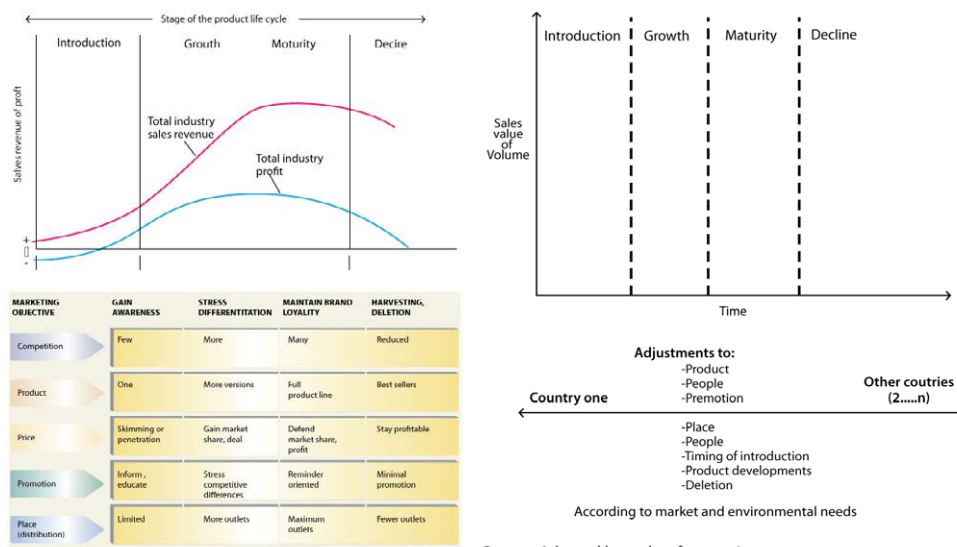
Stage of the product life cycle

Introduction | Grouth | Moturity | Decire

Salves revenue of profit

Total industry sales revenue

Total industry profit

+
0
-

| MARKETING OBJECTIVE | GAIN AWARENESS | STRESS DIFFERENTITATION | MAINTAIN BRAND LOYALITY | HARVESTING, DELETION |
|---|---|---|---|---|
| Competition | Few | More | Many | Reduced |
| Product | One | More versions | Full product line | Best sellers |
| Price | Skimming or penetration | Gain market share, deal | Defend market share, profit | Stay profitable |
| Promotion | Inform , educate | Stress competitive differences | Reminder oriented | Minimal promotion |
| Place (distribution) | Limited | More outlets | Maximum outlets | Fewer outlets |

Introduction | Growth | Maturity | Decline

Sales value of Volume

Time

Adjustments to:
-Product
-People
-Premotion

Country one

Other coutries (2.....n)

-Place
-People
-Timing of introduction
-Product developments
-Deletion

According to market and environmental needs